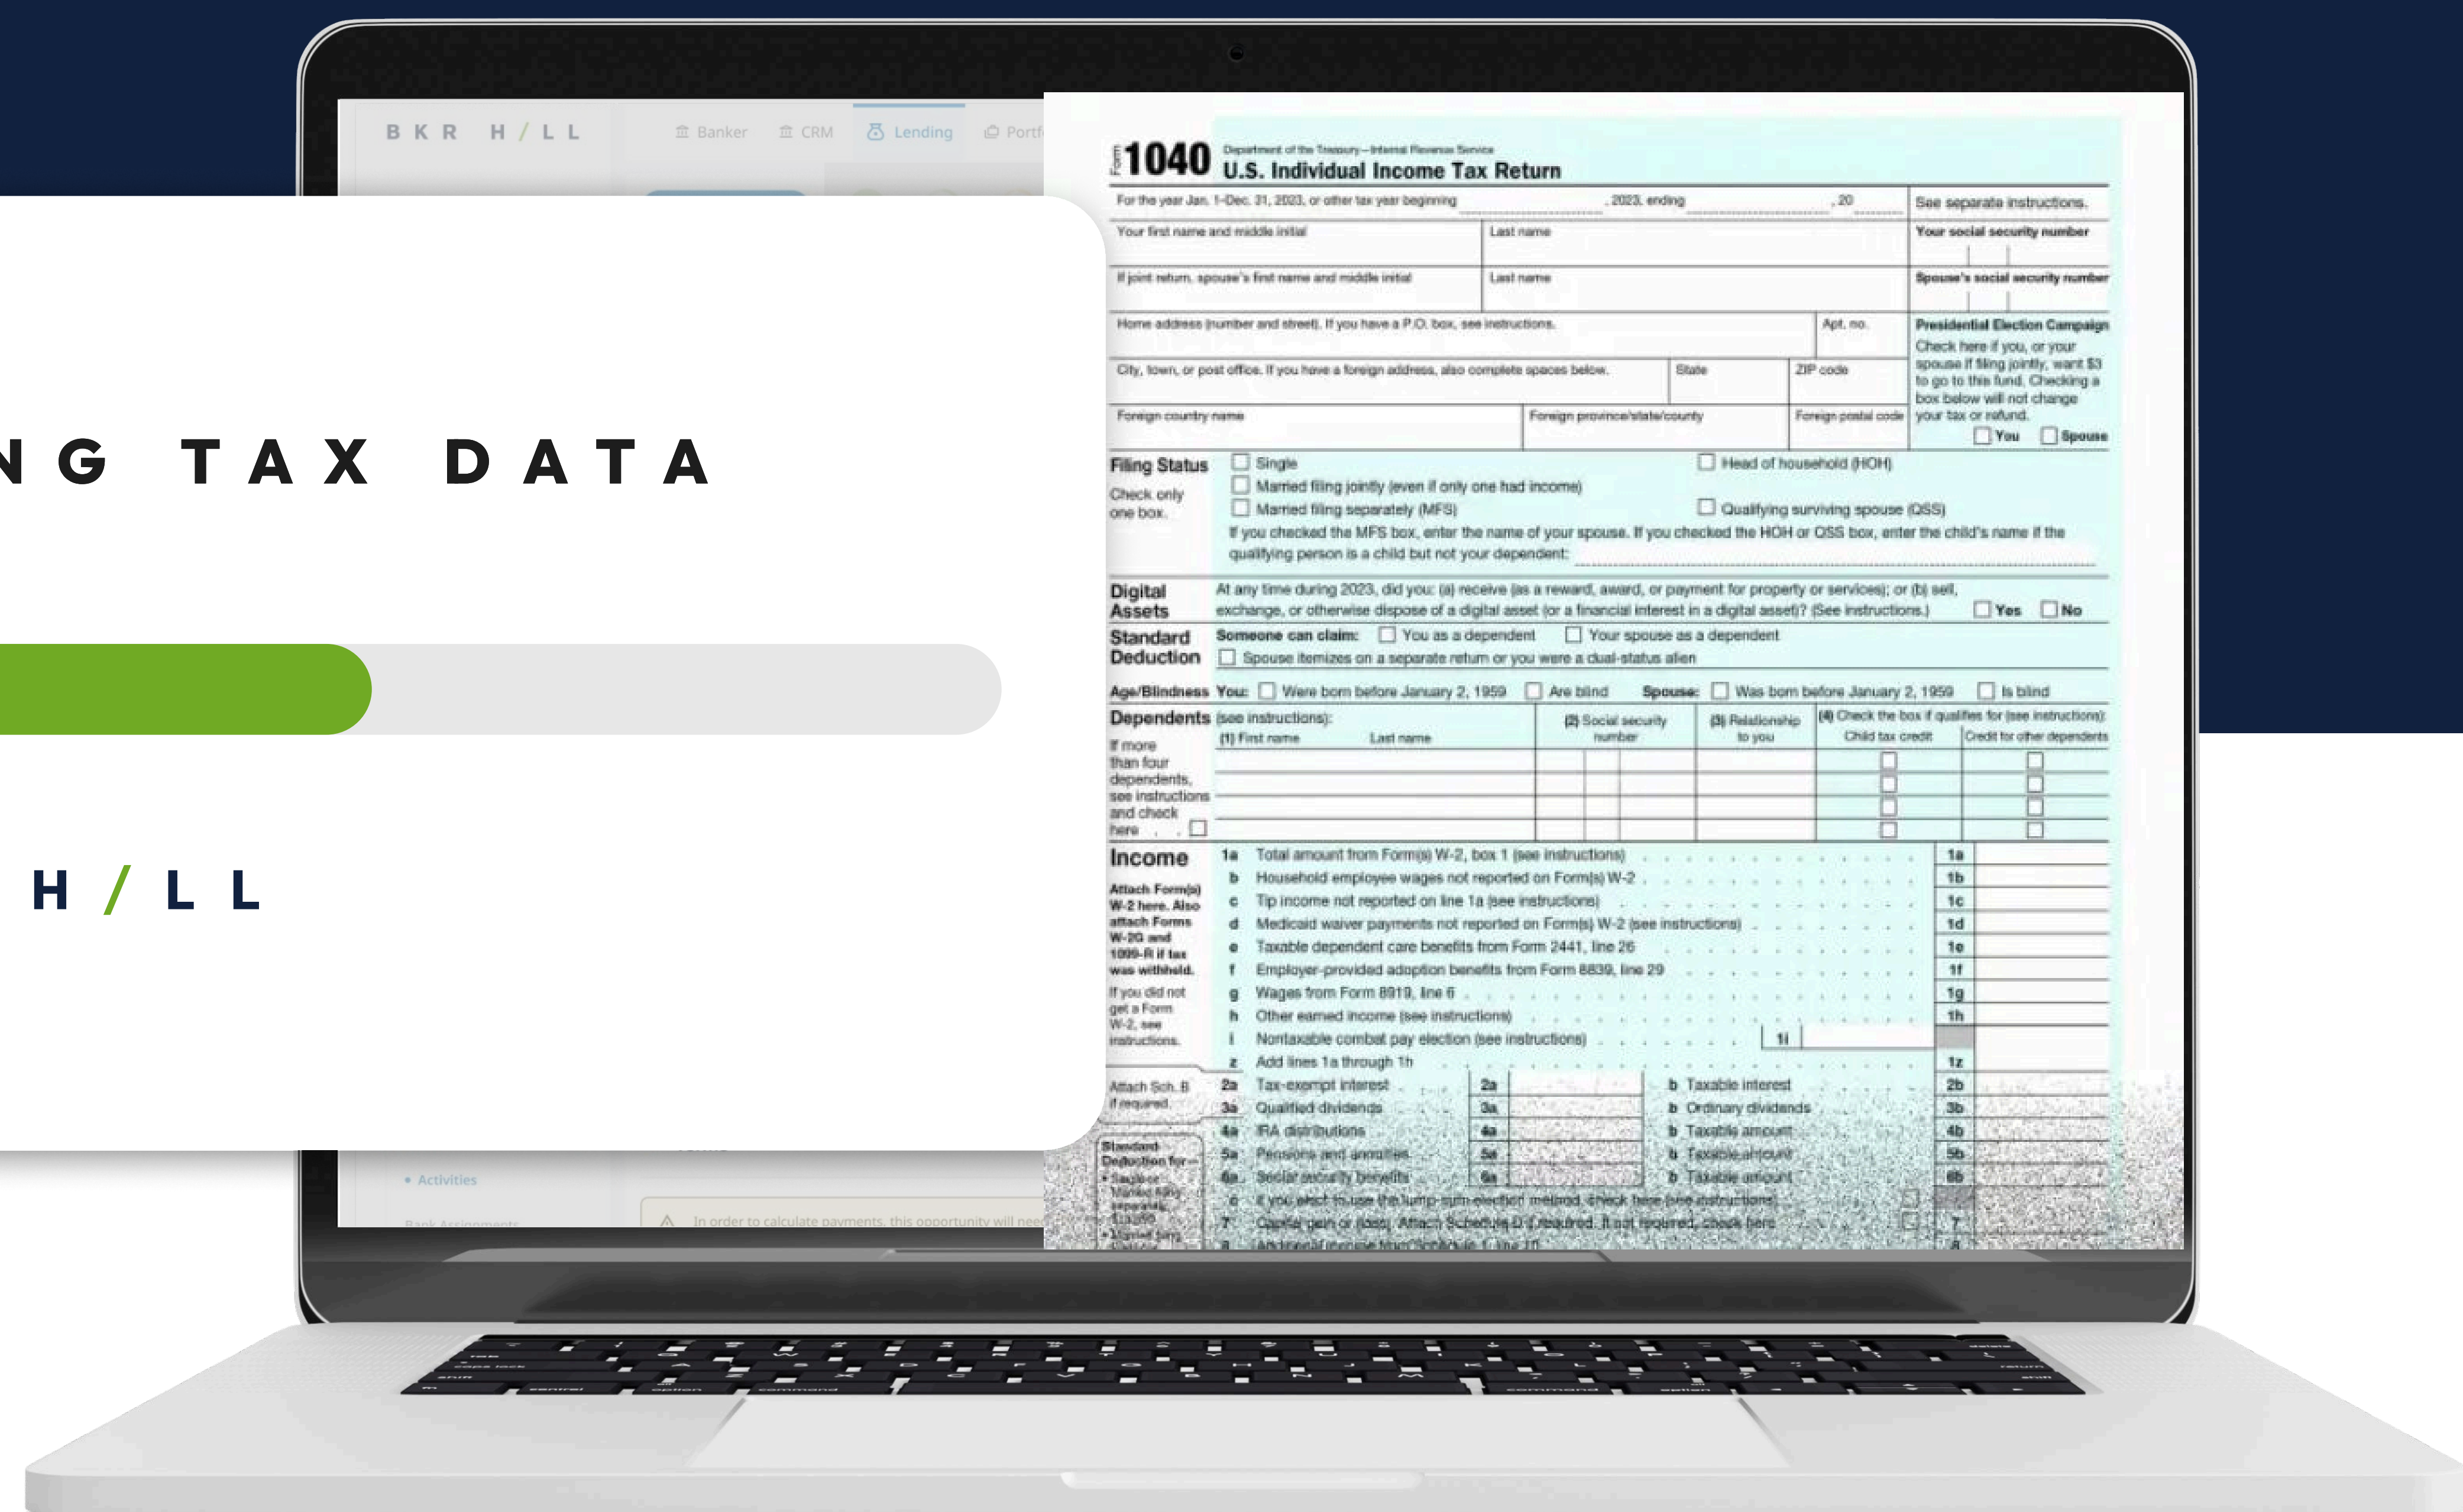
B K R H / L L

Banker CRM Lending Portf

NG TAX DATA

H / L L

Activities

Bank Assignments

In order to calculate payments, this opportunity will nee

Form 1040 Department of the Treasury—Internal Revenue Service
U.S. Individual Income Tax Return

For the year Jan. 1–Dec. 31, 2023, or other tax year beginning , 2023, ending , 20 See separate instructions.

Your first name and middle initial | Last name | Your social security number

If joint return, spouse's first name and middle initial | Last name | Spouse's social security number

Home address (number and street). If you have a P.O. box, see instructions. | Apt. no. | Presidential Election Campaign

City, town, or post office. If you have a foreign address, also complete spaces below. | State | ZIP code | Check here if you, or your spouse if filing jointly, want $3 to go to this fund. Checking a box below will not change your tax or refund.

Foreign country name | Foreign province/state/county | Foreign postal code | You Spouse

Filing Status
Check only one box.
Single
Married filing jointly (even if only one had income)
Married filing separately (MFS)
Head of household (HOH)
Qualifying surviving spouse (QSS)
If you checked the MFS box, enter the name of your spouse. If you checked the HOH or QSS box, enter the child's name if the qualifying person is a child but not your dependent:

Digital Assets
At any time during 2023, did you: (a) receive (as a reward, award, or payment for property or services); or (b) sell, exchange, or otherwise dispose of a digital asset (or a financial interest in a digital asset)? (See instructions.) Yes No

Standard Deduction
Someone can claim: You as a dependent Your spouse as a dependent
Spouse itemizes on a separate return or you were a dual-status alien

Age/Blindness You: Were born before January 2, 1959 Are blind Spouse: Was born before January 2, 1959 Is blind

Dependents (see instructions):
If more than four dependents, see instructions and check here
(1) First name Last name | (2) Social security number | (3) Relationship to you | (4) Check the box if qualifies for (see instructions): Child tax credit | Credit for other dependents

Income
Attach Form(s) W-2 here. Also attach Forms W-2G and 1099-R if tax was withheld.
If you did not get a Form W-2, see instructions.

1a Total amount from Form(s) W-2, box 1 (see instructions) 1a
b Household employee wages not reported on Form(s) W-2 1b
c Tip income not reported on line 1a (see instructions) 1c
d Medicaid waiver payments not reported on Form(s) W-2 (see instructions) 1d
e Taxable dependent care benefits from Form 2441, line 26 1e
f Employer-provided adoption benefits from Form 8839, line 29 1f
g Wages from Form 8919, line 6 1g
h Other earned income (see instructions) 1h
i Nontaxable combat pay election (see instructions) 1i
z Add lines 1a through 1h 1z

Attach Sch. B if required.
2a Tax-exempt interest 2a b Taxable interest 2b
3a Qualified dividends 3a b Ordinary dividends 3b
4a IRA distributions 4a b Taxable amount 4b
5a Pensions and annuities 5a b Taxable amount 5b
6a Social security benefits 6a b Taxable amount 6b
c If you elect to use the lump-sum election method, check here (see instructions)
7 Capital gain or (loss). Attach Schedule D if required. If not required, check here 7
8 Additional income from Schedule 1, line 10 8

Standard Deduction for—
• Single or Married filing separately,
• Married filing